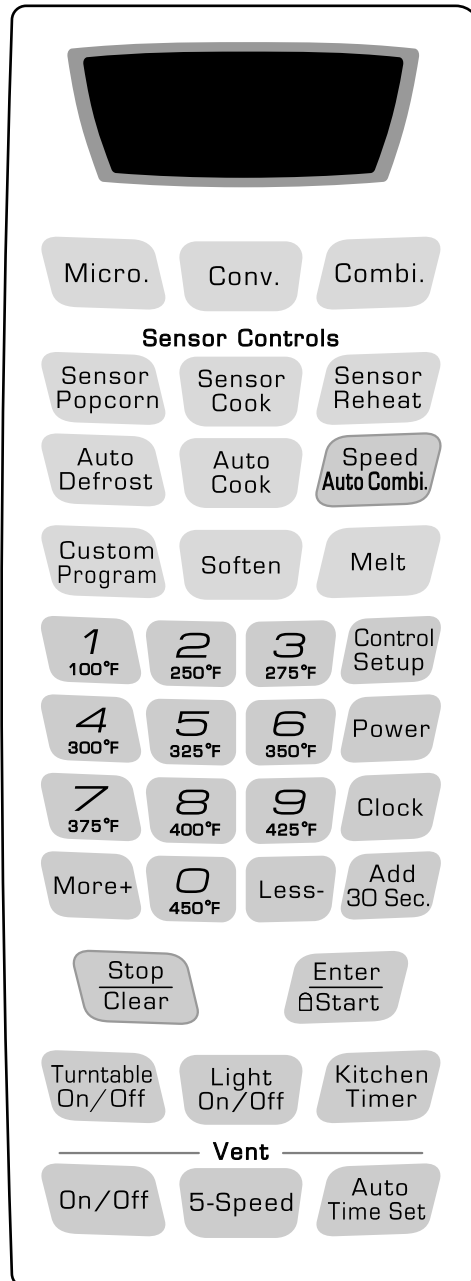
Micro.
Conv.
Combi.

Sensor Controls

Sensor Popcorn
Sensor Cook
Sensor Reheat

Auto Defrost
Auto Cook
Speed Auto Combi.

Custom Program
Soften
Melt

1 100°F
2 250°F
3 275°F
Control Setup

4 300°F
5 325°F
6 350°F
Power

7 375°F
8 400°F
9 425°F
Clock

More+
0 450°F
Less-
Add 30 Sec.

Stop Clear
Enter Start

Turntable On/Off
Light On/Off
Kitchen Timer

Vent

On/Off
5-Speed
Auto Time Set